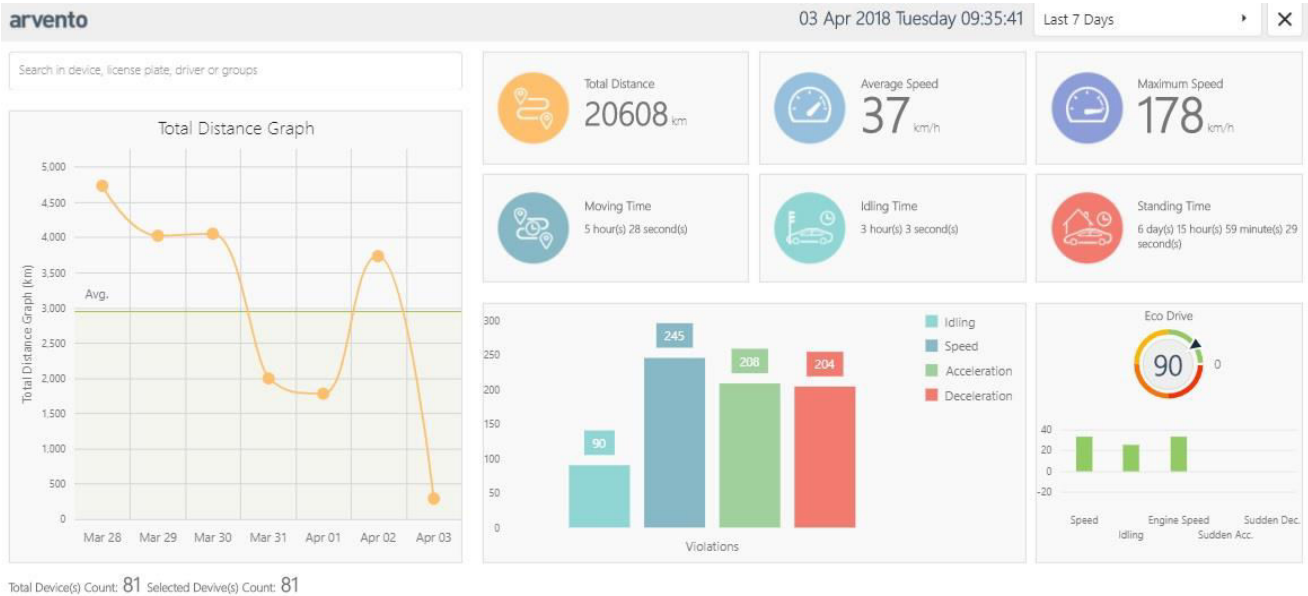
arvento

03 Apr 2018 Tuesday 09:35:41 Last 7 Days ✕

Search in device, license plate, driver or groups

Total Distance Graph

5,000
4,500
4,000
3,500
3,000
2,500
2,000
1,500
1,000
500
0

Avg.

Total Distance Graph (km)

Mar 28 Mar 29 Mar 30 Mar 31 Apr 01 Apr 02 Apr 03

Total Distance
20608 km

Average Speed
37 km/h

Maximum Speed
178 km/h

Moving Time
5 hour(s) 28 second(s)

Idling Time
3 hour(s) 3 second(s)

Standing Time
6 day(s) 15 hour(s) 59 minute(s) 29 second(s)

300
250
200
150
100
50
0

90
245
208
204

Violations

Idling
Speed
Acceleration
Deceleration

Eco Drive

90

0

40
20
0
-20

Speed
Idling
Engine Speed
Sudden Acc.
Sudden Dec.

Total Device(s) Count: 81 Selected Devive(s) Count: 81